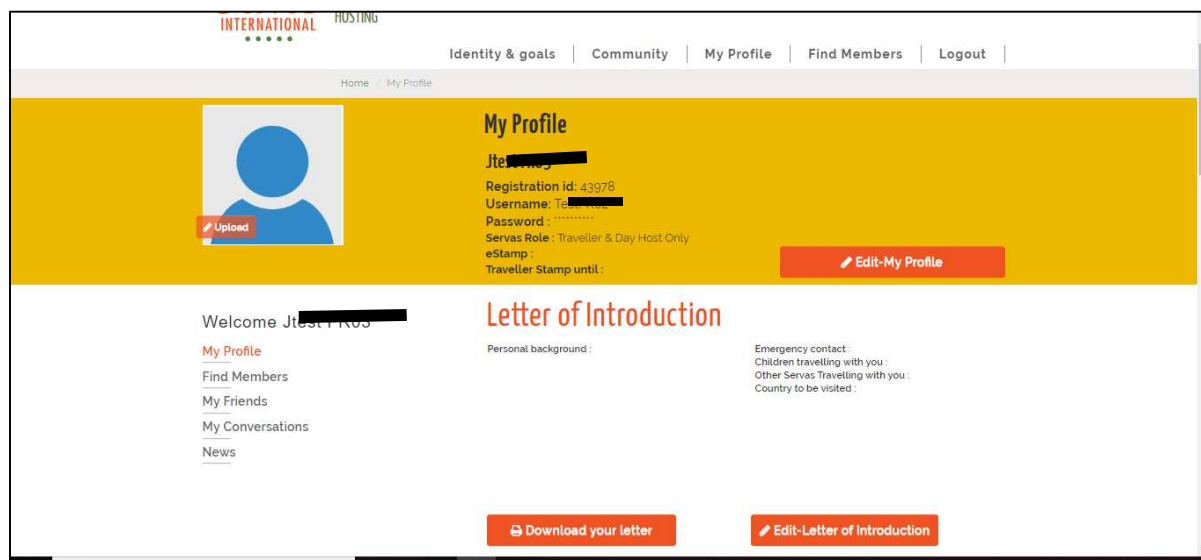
INTERNATIONAL
HOSTING

Identity & goals | Community | My Profile | Find Members | Logout

Home / My Profile

Upload

My Profile

Jte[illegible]

Registration id: 43978
Username: Te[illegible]
Password : ··········
Servas Role : Traveller & Day Host Only
eStamp :
Traveller Stamp until :

Edit-My Profile

Welcome Jt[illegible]

My Profile
Find Members
My Friends
My Conversations
News

Letter of Introduction

Personal background :

Emergency contact :
Children travelling with you :
Other Servas Travelling with you :
Country to be visited :

Download your letter

Edit-Letter of Introduction